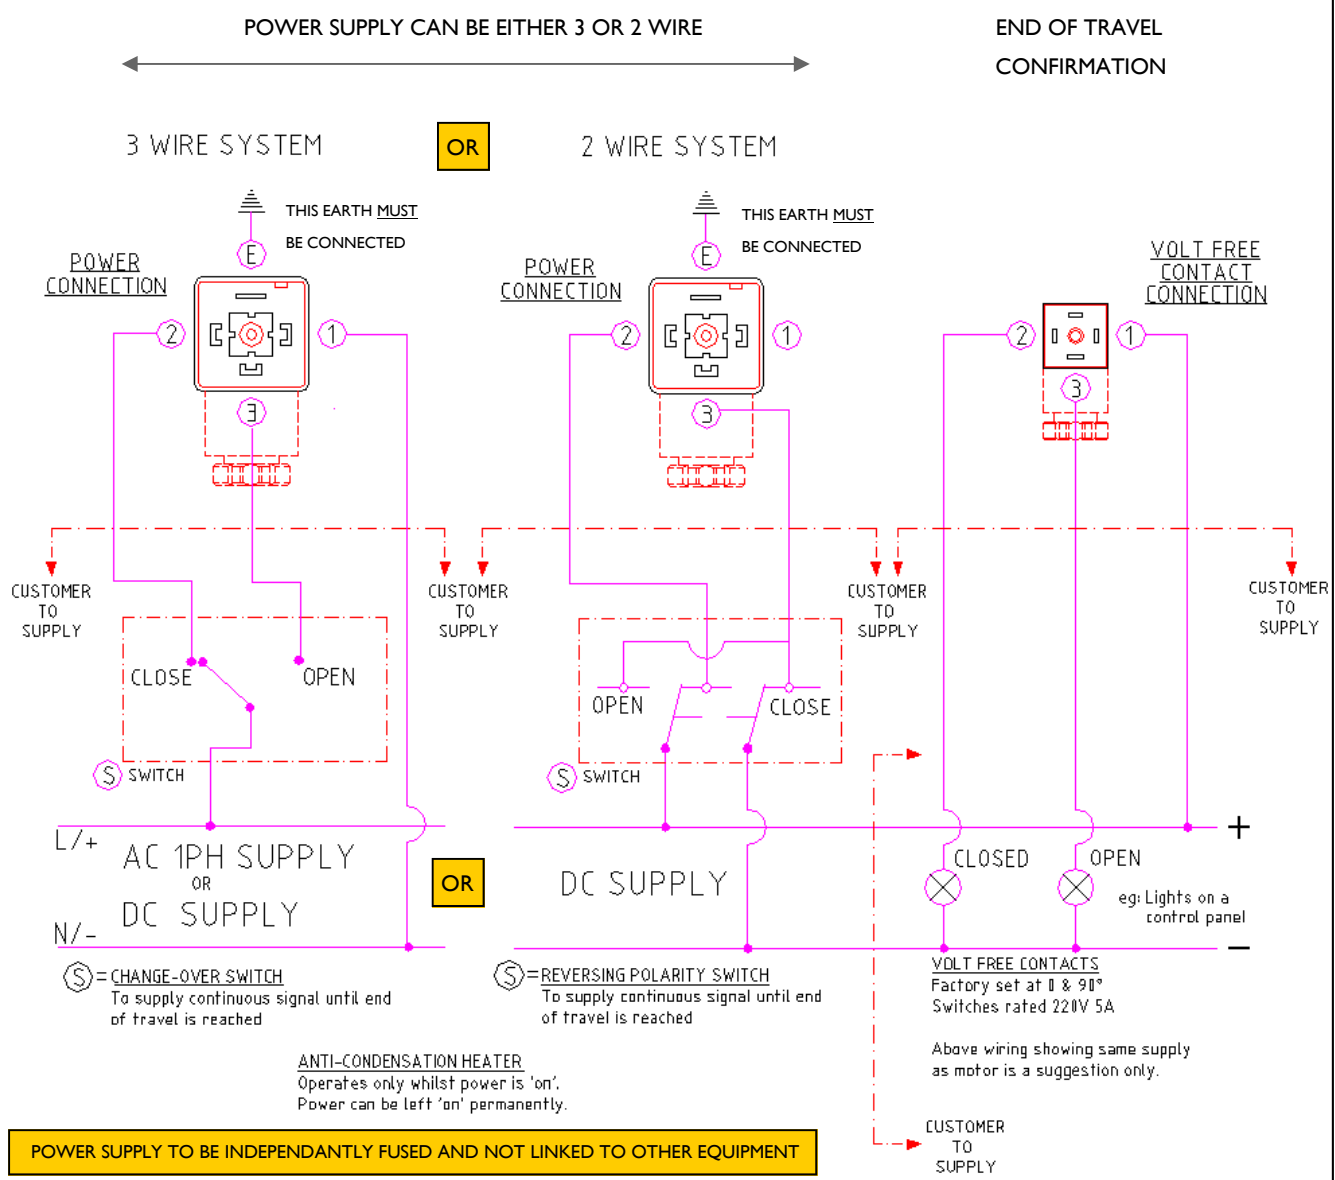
POWER SUPPLY CAN BE EITHER 3 OR 2 WIRE

END OF TRAVEL CONFIRMATION

3 WIRE SYSTEM

OR

2 WIRE SYSTEM

THIS EARTH MUST BE CONNECTED

E

POWER CONNECTION

2

1

3

THIS EARTH MUST BE CONNECTED

E

POWER CONNECTION

2

1

3

VOLT FREE CONTACT CONNECTION

2

1

3

CUSTOMER TO SUPPLY

CUSTOMER TO SUPPLY

CUSTOMER TO SUPPLY

CUSTOMER TO SUPPLY

CLOSE

OPEN

S SWITCH

OPEN

CLOSE

S SWITCH

L/+

AC 1PH SUPPLY

OR

DC SUPPLY

N/-

OR

DC SUPPLY

+

CLOSED

OPEN

eg: Lights on a control panel

−

S = CHANGE-OVER SWITCH
To supply continuous signal until end of travel is reached

S = REVERSING POLARITY SWITCH
To supply continuous signal until end of travel is reached

VOLT FREE CONTACTS
Factory set at 0 & 90°
Switches rated 220V 5A

Above wiring showing same supply as motor is a suggestion only.

ANTI-CONDENSATION HEATER
Operates only whilst power is 'on'.
Power can be left 'on' permanently.

CUSTOMER TO SUPPLY

POWER SUPPLY TO BE INDEPENDANTLY FUSED AND NOT LINKED TO OTHER EQUIPMENT